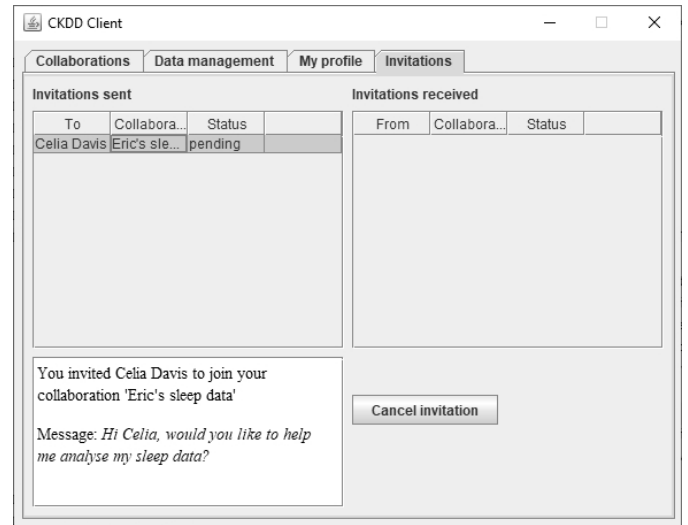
CKDD Client

Collaborations | Data management | My profile | Invitations

Invitations sent

| To | Collabora... | Status | |
|---|---|---|---|
| Celia Davis | Eric's sle... | pending | |

Invitations received

| From | Collabora... | Status | |
|---|---|---|---|

You invited Celia Davis to join your collaboration 'Eric's sleep data'

Message: *Hi Celia, would you like to help me analyse my sleep data?*

Cancel invitation